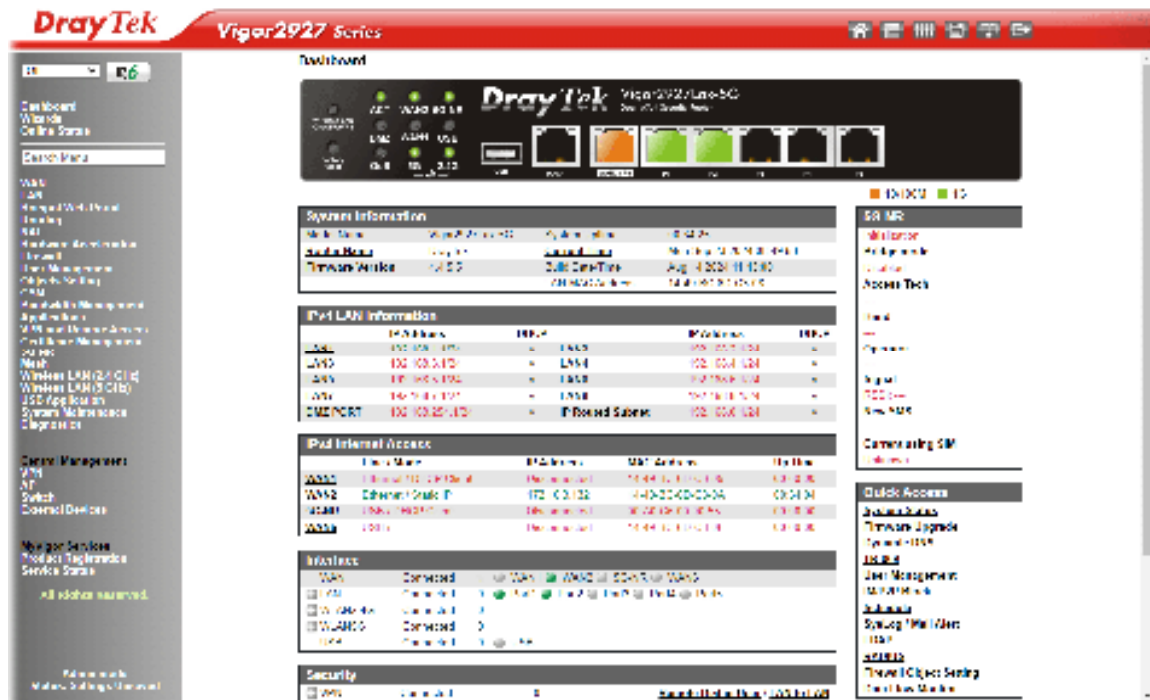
DrayTek Vigor2927 Series

Dashboard

Wizards
Online Status

Search Menu

WAN
LAN
NAT
Firewall
Objects Setting
CSM
Bandwidth Management
Applications
VPN and Remote Access
Certificate Management
SSL VPN
Wireless LAN (2.4GHz)
Wireless LAN (5GHz)
USB Application
System Maintenance
Diagnostics

Central Management
VPN
AP
Switch
External Devices

Product Registration
Service Status

All rights reserved.

System Information
Firmware Version
Built Date/Time

IPv4 LAN Information
LAN1
LAN2
LAN3
LAN4
DMZ PORT
IP Routed Subnet

IPv4 Internet Access
WAN1
WAN2 Ethernet / Static IP

Interface
WAN Connected WAN WAN2
Connected

Security

Access Tech

Connecting SIM

Quick Access
Firmware Upgrade
User Management
Syslog / Mail Alert
Firewall Object Setting

10/100M 1G